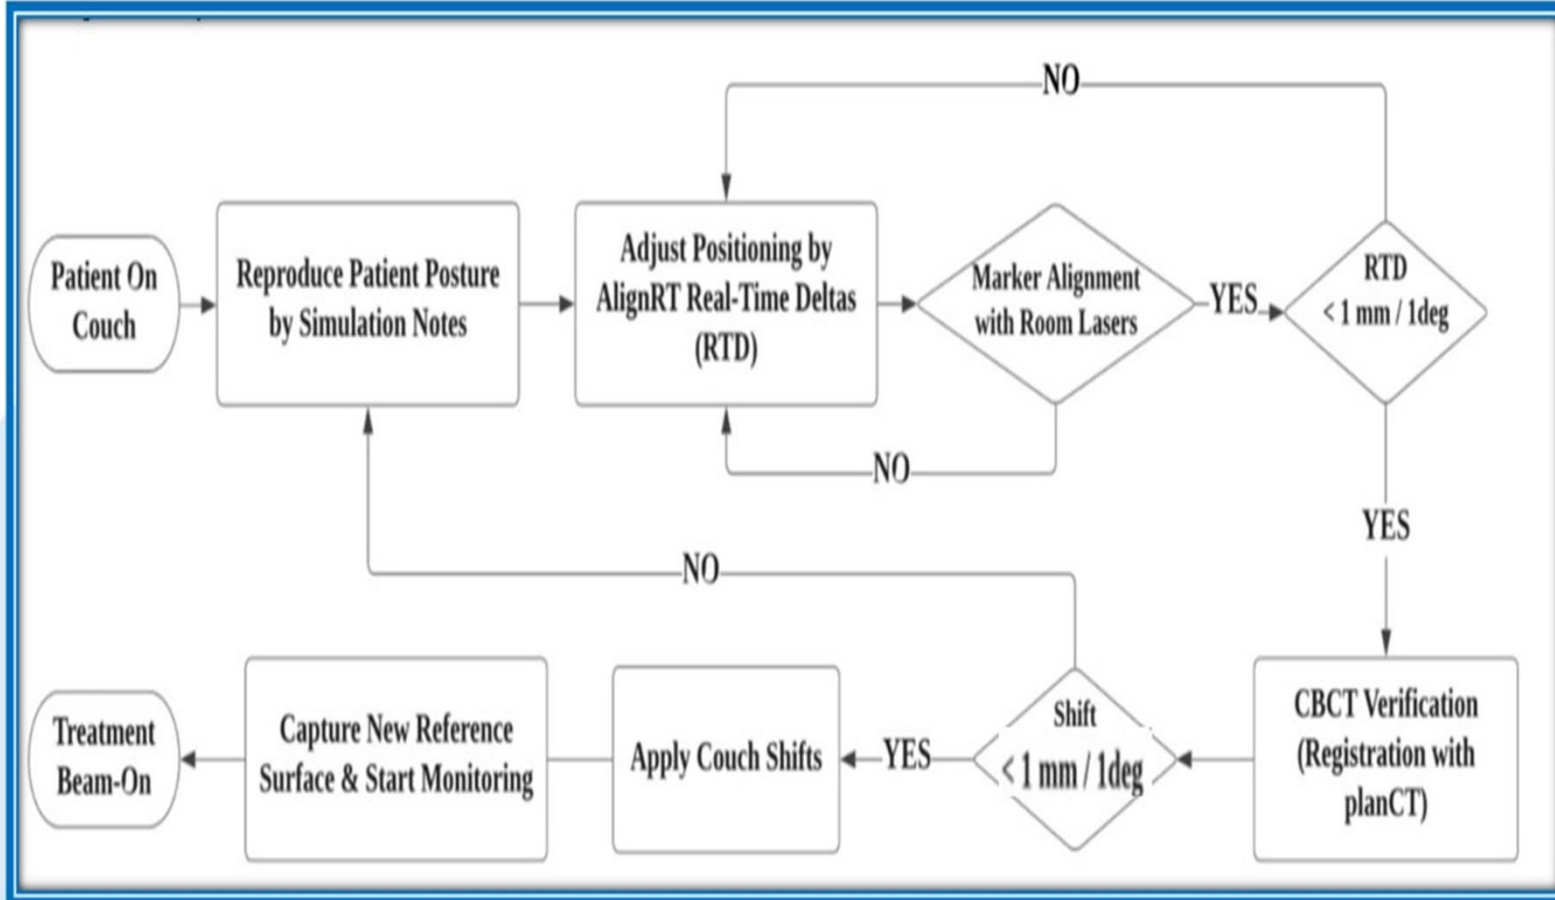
Patient On Couch

Reproduce Patient Posture by Simulation Notes

Adjust Positioning by AlignRT Real-Time Deltas (RTD)

Marker Alignment with Room Lasers

YES

RTD < 1 mm / 1deg

NO

NO

YES

NO

CBCT Verification (Registration with planCT)

Shift < 1 mm / 1deg

YES

Apply Couch Shifts

Capture New Reference Surface & Start Monitoring

Treatment Beam-On